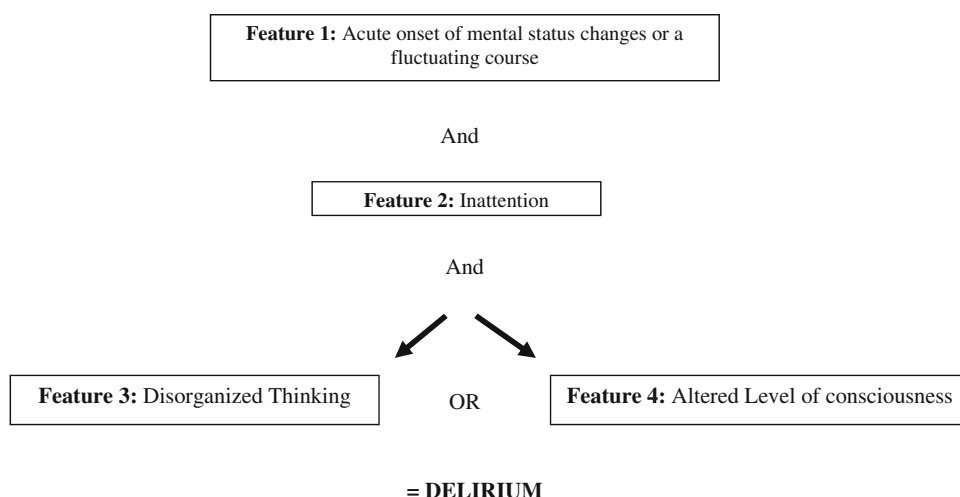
**Feature 1:** Acute onset of mental status changes or a fluctuating course

And

**Feature 2:** Inattention

And

**Feature 3:** Disorganized Thinking

OR

**Feature 4:** Altered Level of consciousness

**= DELIRIUM**